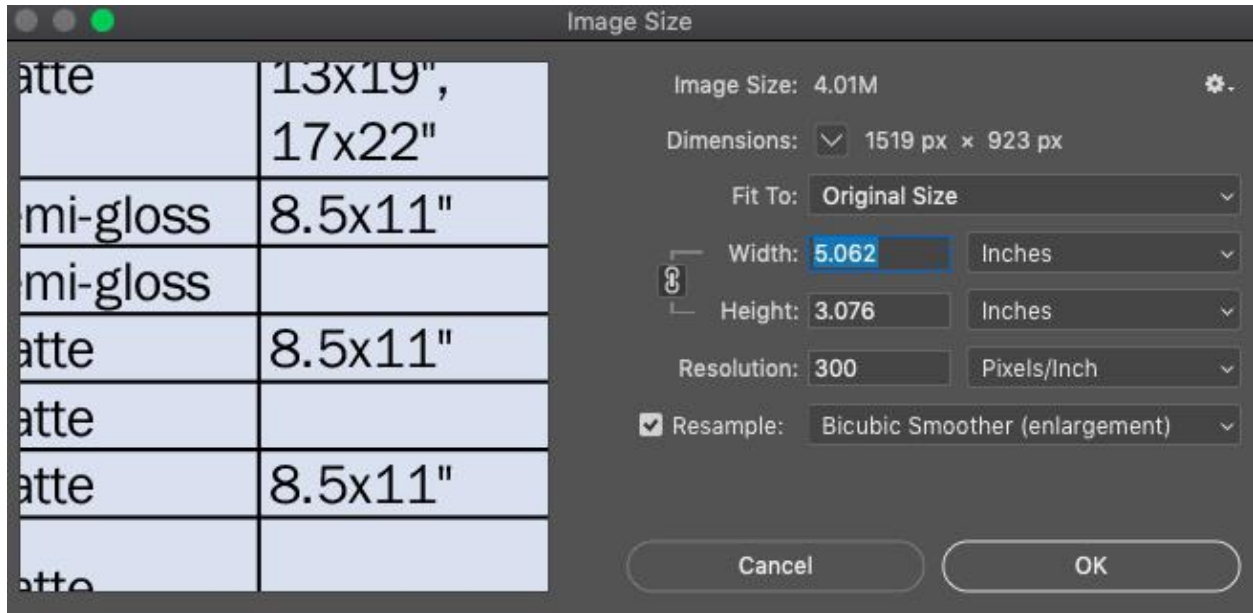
Image Size

| atte | 13x19", 17x22" |
|---|---|
| mi-gloss | 8.5x11" |
| mi-gloss | |
| atte | 8.5x11" |
| atte | |
| atte | 8.5x11" |
| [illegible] | |

Image Size: 4.01M

Dimensions: 1519 px × 923 px

Fit To: Original Size

Width: 5.062 Inches

Height: 3.076 Inches

Resolution: 300 Pixels/Inch

Resample: Bicubic Smoother (enlargement)

Cancel

OK